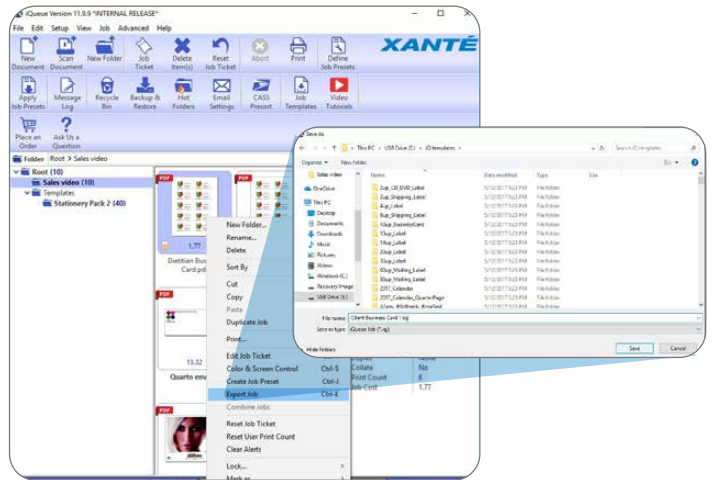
iQueue Version 11.9.9 *INTERNAL RELEASE*

File Edit Setup View Job Advanced Help

New Document | Scan Document | New Folder | Job Ticket | Delete Item(s) | Reset Job Ticket | Abort | Print | Define Job Presets

XANTÉ

Apply Job Presets | Message Log | Recycle Bin | Backup & Restore | Hot Folders | Email Settings | CASS Preset | Job Templates | Video Tutorials

Place an Order | Ask Us a Question

Folder Root > Sales video

Root (10)
Sales video (10)
Templates
Stationery Pack 2 (40)

PDF
1.77
Dietitian Bus Card.pd

PDF
13.32
Quarto env

PDF

New Folder...
Rename...
Delete
Sort By
Cut
Copy
Paste
Duplicate Job
Print...
Edit Job Ticket
Color & Screen Control Ctrl-S
Create Job Preset Ctrl-J
Export Job Ctrl-E
Combine Jobs
Reset Job Ticket
Reset User Print Count
Clear Alerts
Lock...
Mark as

Collate No
Print Count 6
Job Cost 1.77

Save As

This PC > USB Drive (E:) > iQtemplates

Search iQtemplates

Organize New folder

Sales video
OneDrive
This PC
Desktop
Documents
Downloads
Music
Pictures
Videos
Windows (C:)
Recovery Image
USB Drive (E:)

| Name | Date modified | Type | Size |
|---|---|---|---|
| 2up_CD_DVD_Label | 5/12/2017 5:23 PM | File folder | |
| 2up_Shipping_Label | 5/12/2017 5:23 PM | File folder | |
| 4up_Label | 5/12/2017 5:23 PM | File folder | |
| 4up_Shipping_Label | 5/12/2017 5:23 PM | File folder | |
| 10up_BusinessCard | 5/12/2017 5:23 PM | File folder | |
| 10up_Label | 5/12/2017 5:23 PM | File folder | |
| 14up_Label | 5/12/2017 5:23 PM | File folder | |
| 20up_Label | 5/12/2017 5:23 PM | File folder | |
| 30up_Label | 5/12/2017 5:23 PM | File folder | |
| 30up_Mailing_Label | 5/12/2017 5:23 PM | File folder | |
| 80up_Mailing_Label | 5/12/2017 5:23 PM | File folder | |
| 2017_Calendar | 5/12/2017 5:23 PM | File folder | |
| 2017_Calendar_QuarterPage | 5/12/2017 5:23 PM | File folder | |
| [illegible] | 5/12/2017 5:23 PM | File folder | |

File name: Client Business Card 1.iqj
Save as type: iQueue Job (*.iqj)

Hide Folders

Save Cancel